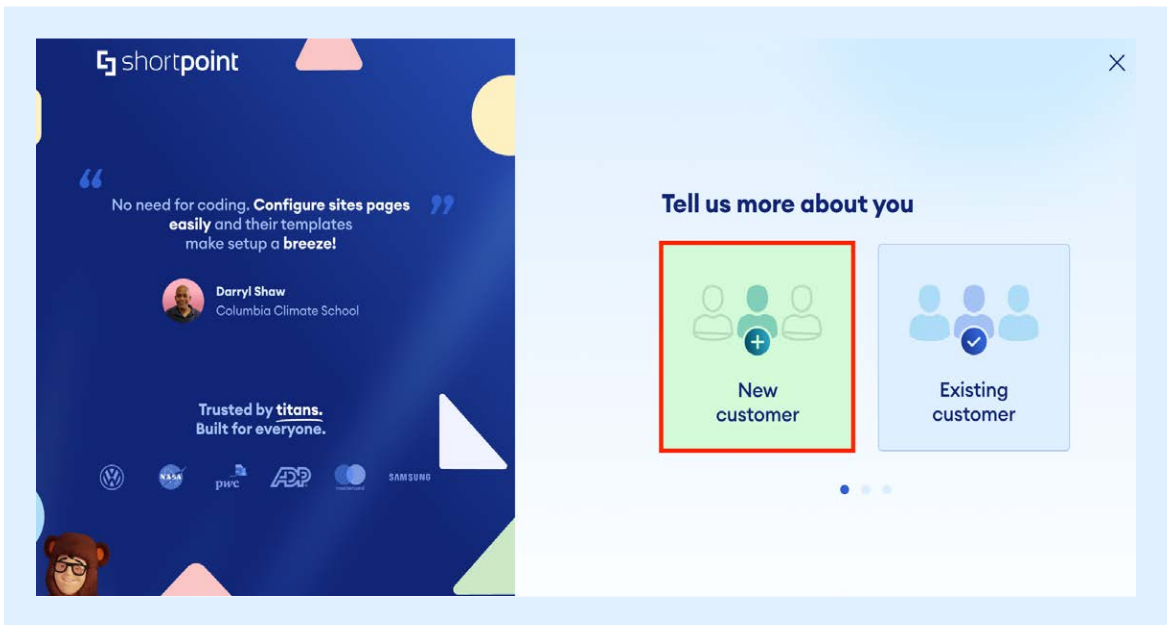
shortpoint

“No need for coding. Configure sites pages easily and their templates make setup a breeze!”

Darryl Shaw
Columbia Climate School

Trusted by titans.
Built for everyone.

NASA pwc ADP SAMSUNG

×

Tell us more about you

New customer

Existing customer